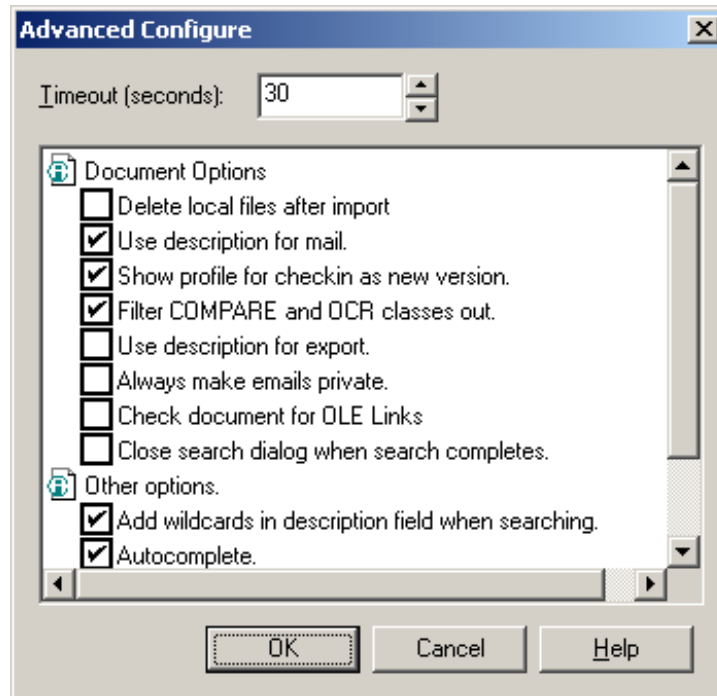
Advanced Configure

Timeout (seconds): 30

Document Options
Delete local files after import
Use description for mail.
Show profile for checkin as new version.
Filter COMPARE and OCR classes out.
Use description for export.
Always make emails private.
Check document for OLE Links
Close search dialog when search completes.
Other options.
Add wildcards in description field when searching.
Autocomplete.

OK
Cancel
Help